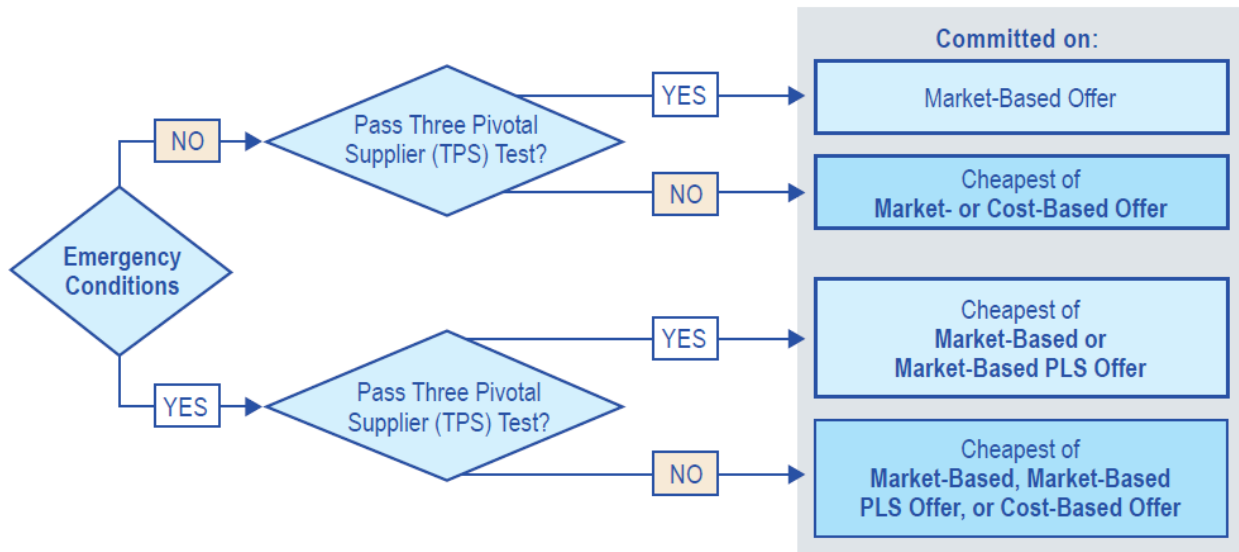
Committed on:

Emergency Conditions

NO

Pass Three Pivotal Supplier (TPS) Test?

YES

Market-Based Offer

NO

Cheapest of
Market- or Cost-Based Offer

YES

Pass Three Pivotal Supplier (TPS) Test?

YES

Cheapest of
Market-Based or
Market-Based PLS Offer

NO

Cheapest of
Market-Based, Market-Based PLS Offer, or Cost-Based Offer